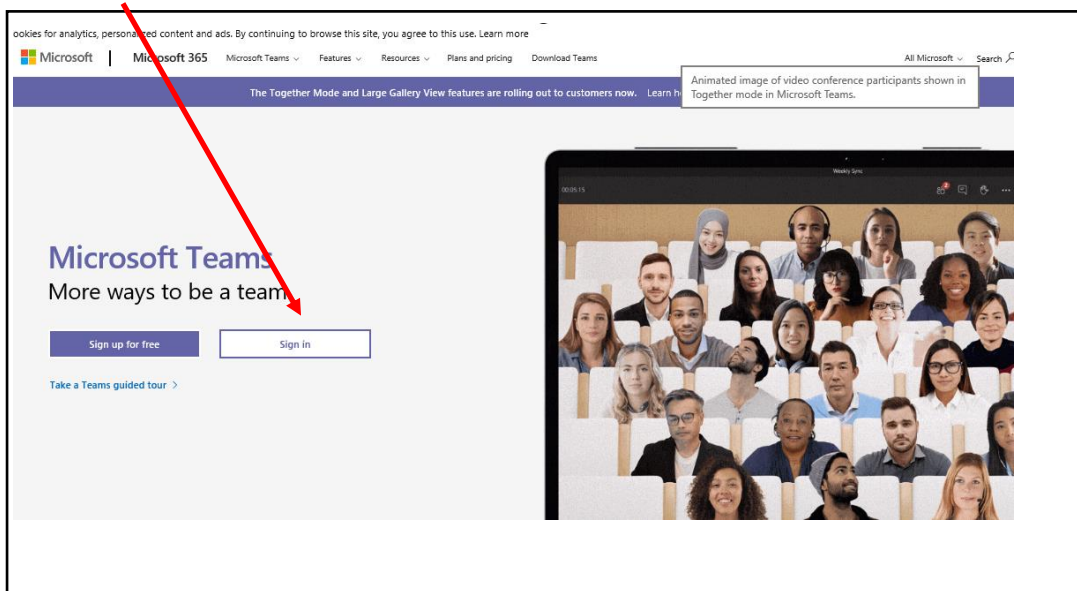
ookies for analytics, personalized content and ads. By continuing to browse this site, you agree to this use. Learn more

Microsoft | Microsoft 365 Microsoft Teams ∨ Features ∨ Resources ∨ Plans and pricing Download Teams All Microsoft ∨ Search

Animated image of video conference participants shown in Together mode in Microsoft Teams.

The Together Mode and Large Gallery View features are rolling out to customers now. Learn h

Weekly Sync

00:05:15

Microsoft Teams
More ways to be a team

Sign up for free

Sign in

Take a Teams guided tour ›